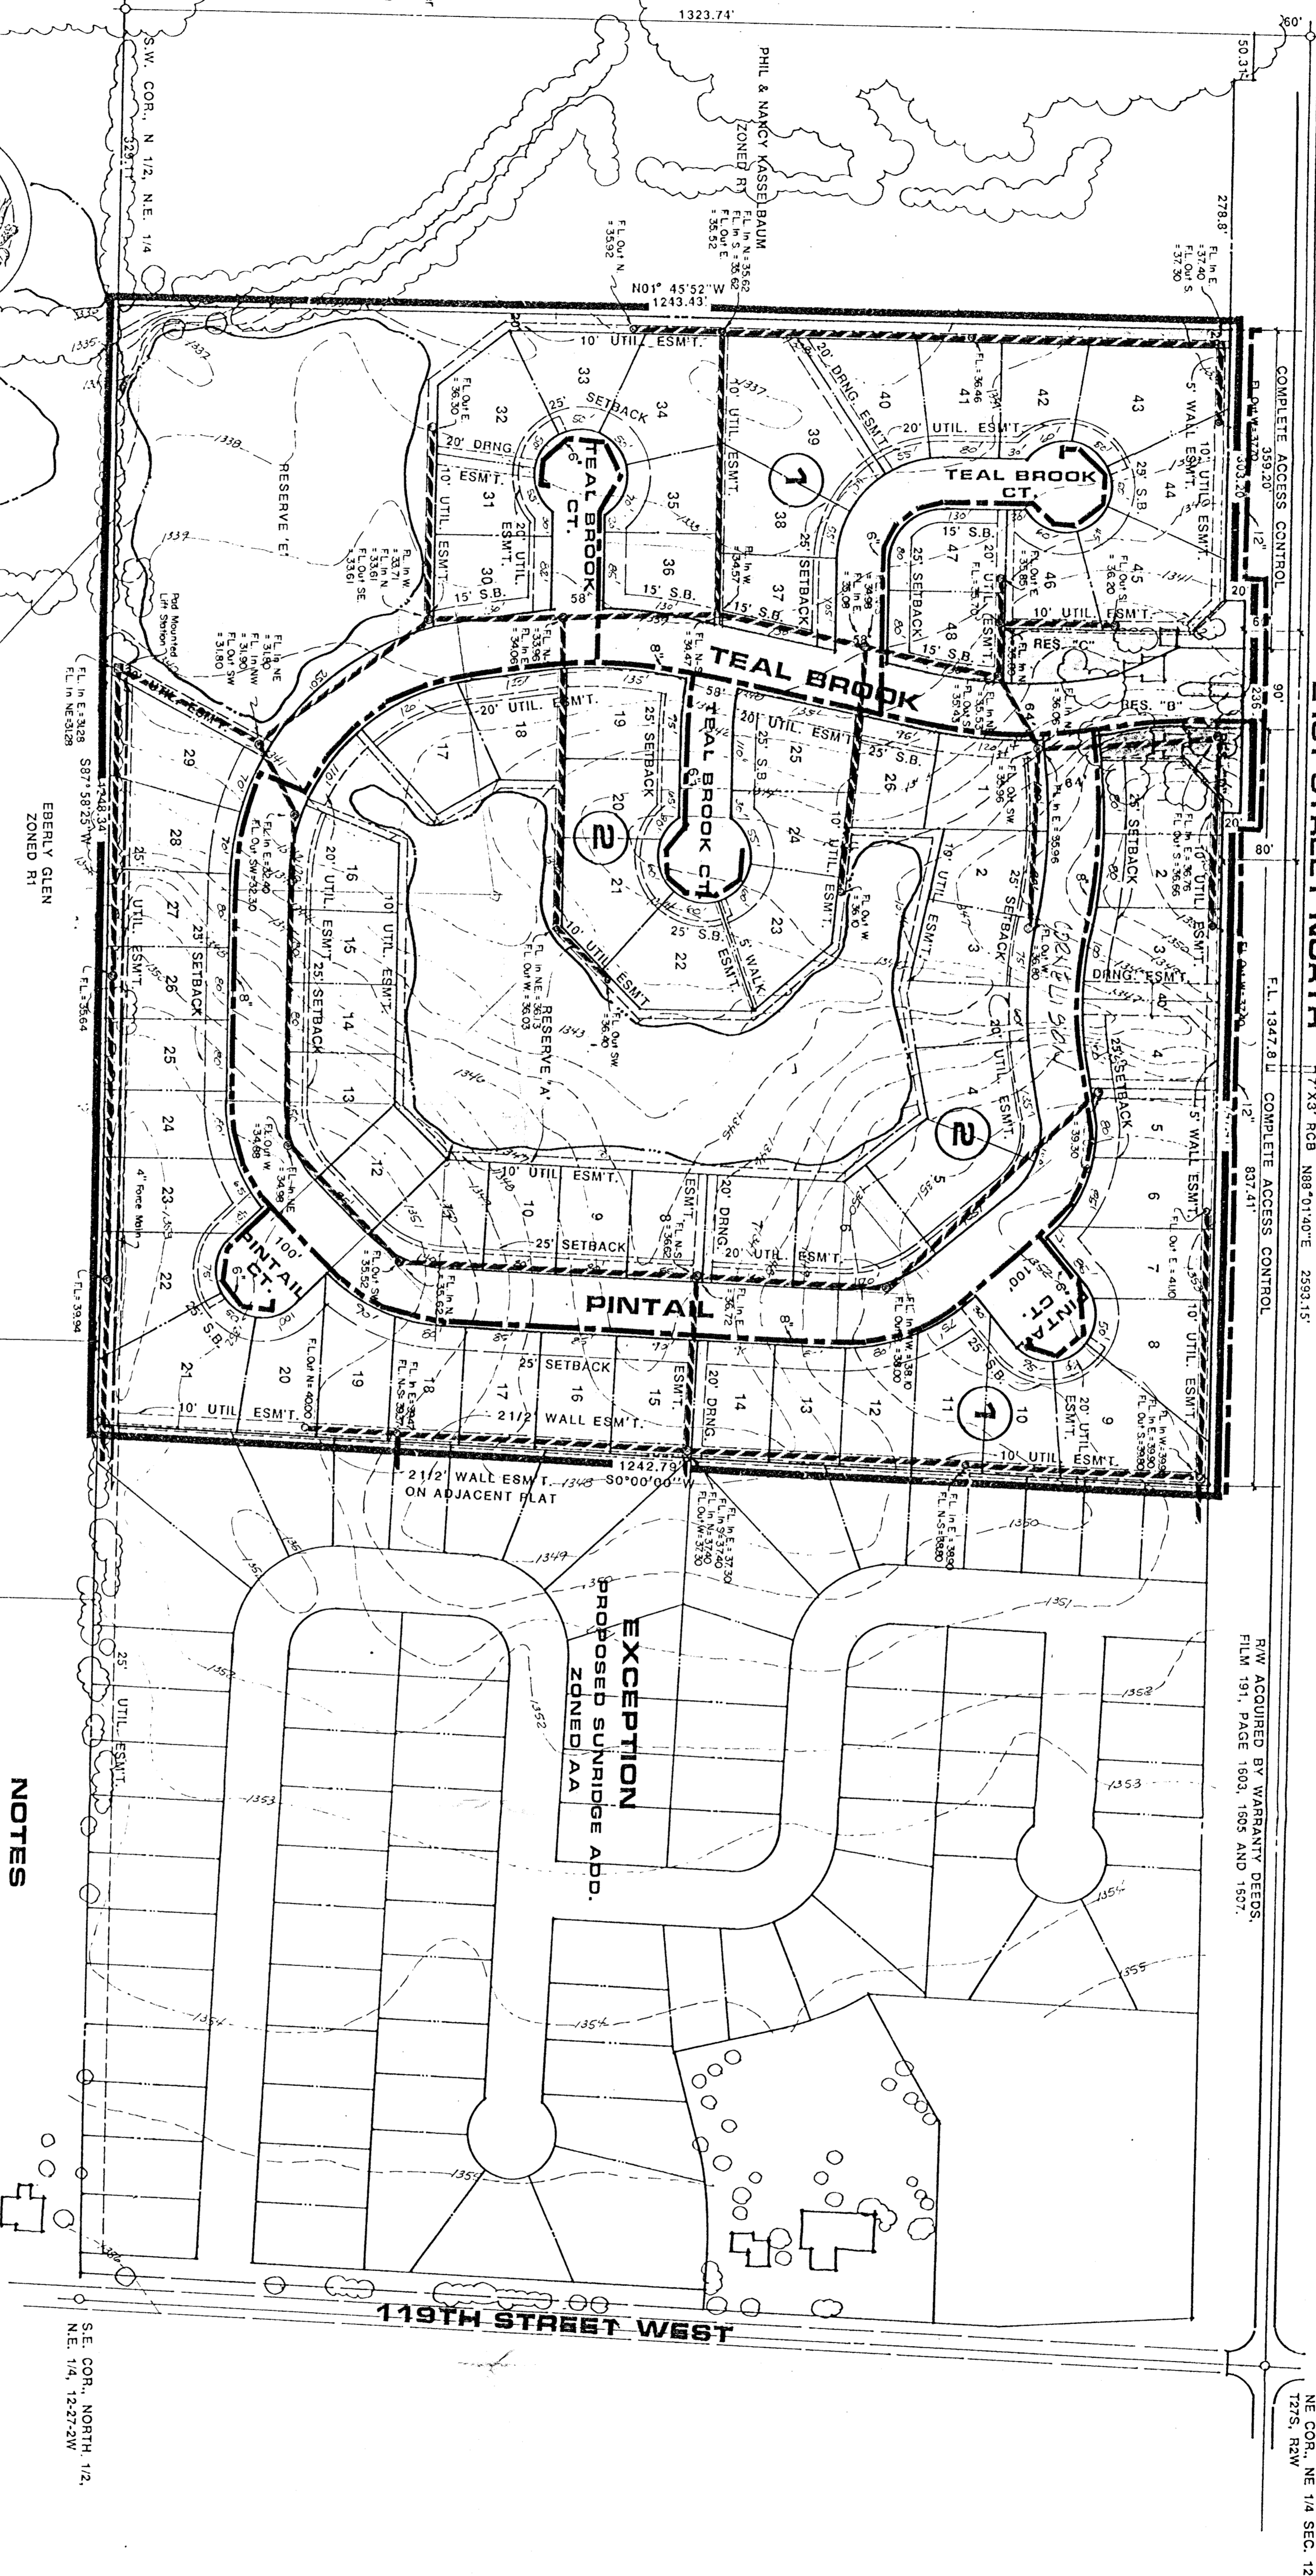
1323.74'

S.W. COR., N 1/2, N.E. 1/4

329.11'

PHIL & NANCY KASSELBAUM
ZONED R1

60'
50.31'

278.8'

FL. In E. = 37.40
FL. Out S. = 37.30

FL. In N. = 35.62
FL. In S. = 35.62
FL. Out E. = 35.52

FL. Out N. = 35.92

N01° 45'52"W
1243.43'

10' UTIL. ESM'T.

20' DRNG. ESM'T.

33
34
32
31
30
35
36
37
38
39
40
41
42
43
44
45
46
47
48

25' SETBACK

20' DRNG.
ESM'T.
10' UTIL. ESM'T.

TEAL BROOK CT.

20' UTIL. ESM'T.

15' S.B.

10' UTIL. ESM'T.

20' UTIL. ESM'T.

TEAL BROOK CT.

5' WALL ESM'T.

10' UTIL. ESM'T.

25' S.B.

COMPLETE ACCESS CONTROL
359.20'
303.20'

RES. "C"

RES. "B"

RESERVE 'E'

FL. In W. = 33.71
FL. In N. = 33.61
FL. Out SE. = 33.61

Pad Mounted Lift Station

FL. In NE = 31.80
FL. In NW = 31.90
FL. Out SW = 31.80

UTIL. ESM'T.

FL. In E. = 31.28
FL. In NE = 31.28

S87° 58'25"W
248.34'

EBERLY GLEN
ZONED R1

TEAL BROOK

TEAL BROOK CT.

RESERVE 'A'

17
18
19
20
21
22
23
24
25
26
1
2
3
4
5
6
7
8
9
10
11
12
13
14
15
16
29
28
27
26
25
24
23
22
21
20
19
18
17
16
15
14
13
12
11
10
9
8
7
6
5
4
3
2

20' UTIL. ESM'T.

25' SETBACK

25' S.B.

10' UTIL. ESM'T.

5' WALK ESM'T.

20' UTIL. ESM'T.

10' UTIL. ESM'T.

25' SETBACK

UTIL. ESM'T.

4" Force Main

PINTAIL CT.

PINTAIL

PINTAIL CT.

20' DRNG.

20' UTIL. ESM'T.

25' SETBACK

10' UTIL. ESM'T.

21/2' WALL ESM'T.

20' DRNG. ESM'T.

20' UTIL. ESM'T.

10' UTIL. ESM'T.

DRNG. ESM'T.

5' WALL ESM'T.

10' UTIL. ESM'T.

F.L. 1347.8

COMPLETE ACCESS CONTROL
837.41'

7'x3' RCB

N88°01'40"E 2593.15'

236'
90'
80'
12"

1242.79'
S0°00'00"W

21/2' WALL ESM'T.
ON ADJACENT PLAT

EXCEPTION
PROPOSED SUNRIDGE ADD.
ZONED AA

25' UTIL. ESM'T.

R/W ACQUIRED BY WARRANTY DEEDS,
FILM 191, PAGE 1603, 1605 AND 1607.

NOTES

119TH STREET WEST

S.E. COR., NORTH 1/2,
N.E. 1/4, 12-27-2W

NE COR., NE 1/4 SEC. 12
T27S, R2W